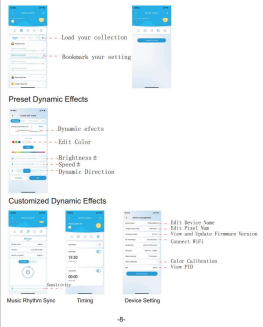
Load your collection

Bookmark your setting

Preset Dynamic Effects

Dynamic efects

Edit Color

Brightness
Speed
Dynamic Direction

Customized Dynamic Effects

Edit Device Name
Edit Pixel Num
View and Update Firmware Version
Connect WiFi

Color Calibration
View PID

Sensitivity

Music Rhythm Sync

Timing

Device Setting

-8-